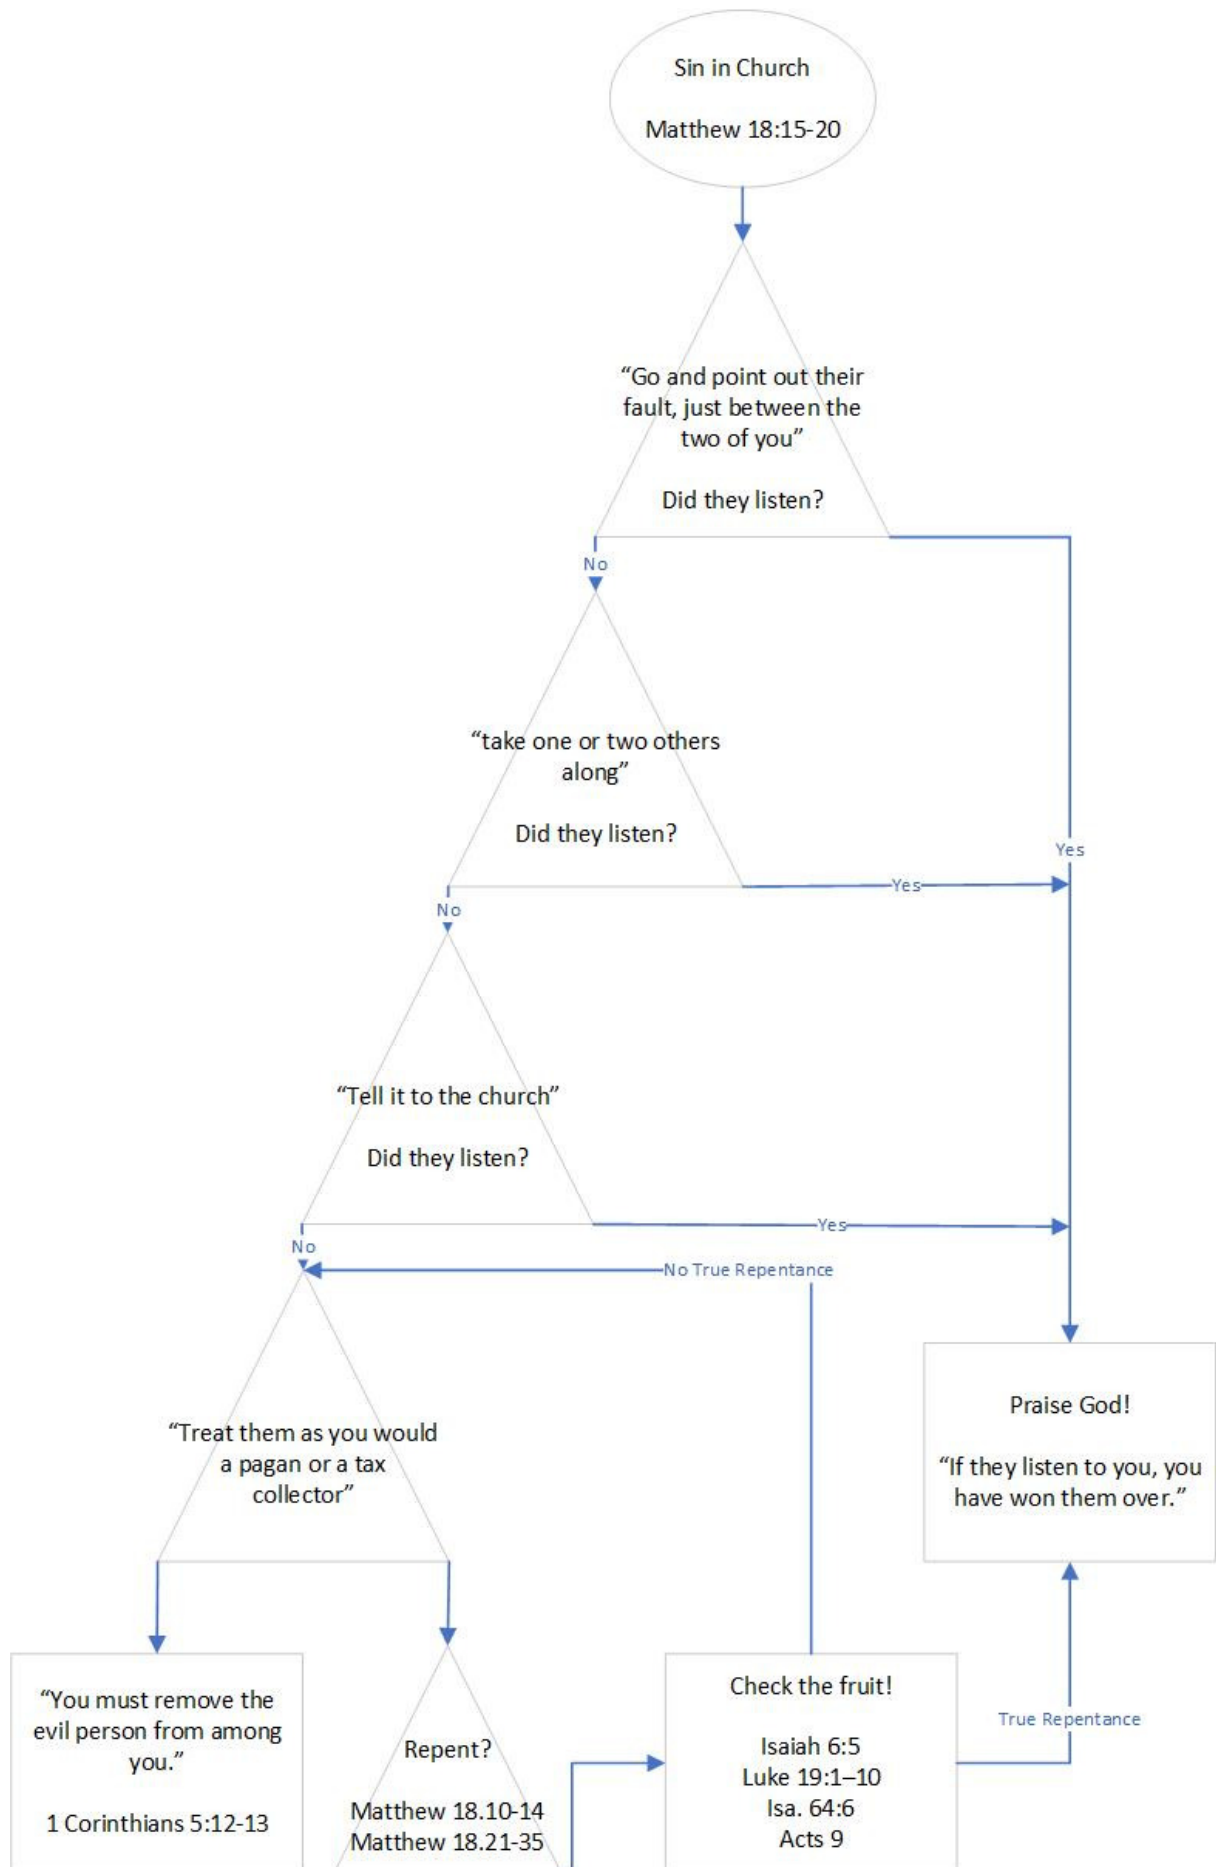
Sin in Church

Matthew 18:15-20

“Go and point out their fault, just between the two of you”

Did they listen?

No

Yes

“take one or two others along”

Did they listen?

Yes

No

“Tell it to the church”

Did they listen?

Yes

No

No True Repentance

“Treat them as you would a pagan or a tax collector”

Praise God!

“If they listen to you, you have won them over.”

“You must remove the evil person from among you.”

1 Corinthians 5:12-13

Repent?

Matthew 18.10-14
Matthew 18.21-35

Check the fruit!

Isaiah 6:5
Luke 19:1–10
Isa. 64:6
Acts 9

True Repentance